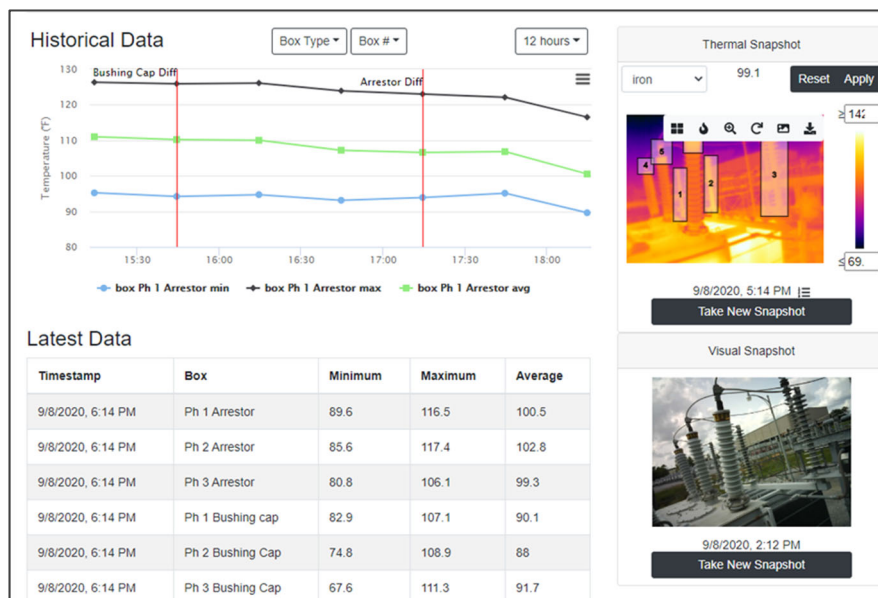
Historical Data

Box Type ▾ Box # ▾ 12 hours ▾

Bushing Cap Diff

Arrestor Diff

Temperature (F)

130
120
110
100
90
80

15:30 16:00 16:30 17:00 17:30 18:00

box Ph 1 Arrestor min box Ph 1 Arrestor max box Ph 1 Arrestor avg

Thermal Snapshot

iron 99.1 Reset Apply

≥ 142

≤ 69.

4 5 1 2 3

9/8/2020, 5:14 PM

Take New Snapshot

Visual Snapshot

9/8/2020, 2:12 PM

Take New Snapshot

Latest Data

| Timestamp | Box | Minimum | Maximum | Average |
|---|---|---|---|---|
| 9/8/2020, 6:14 PM | Ph 1 Arrestor | 89.6 | 116.5 | 100.5 |
| 9/8/2020, 6:14 PM | Ph 2 Arrestor | 85.6 | 117.4 | 102.8 |
| 9/8/2020, 6:14 PM | Ph 3 Arrestor | 80.8 | 106.1 | 99.3 |
| 9/8/2020, 6:14 PM | Ph 1 Bushing cap | 82.9 | 107.1 | 90.1 |
| 9/8/2020, 6:14 PM | Ph 2 Bushing Cap | 74.8 | 108.9 | 88 |
| 9/8/2020, 6:14 PM | Ph 3 Bushing Cap | 67.6 | 111.3 | 91.7 |